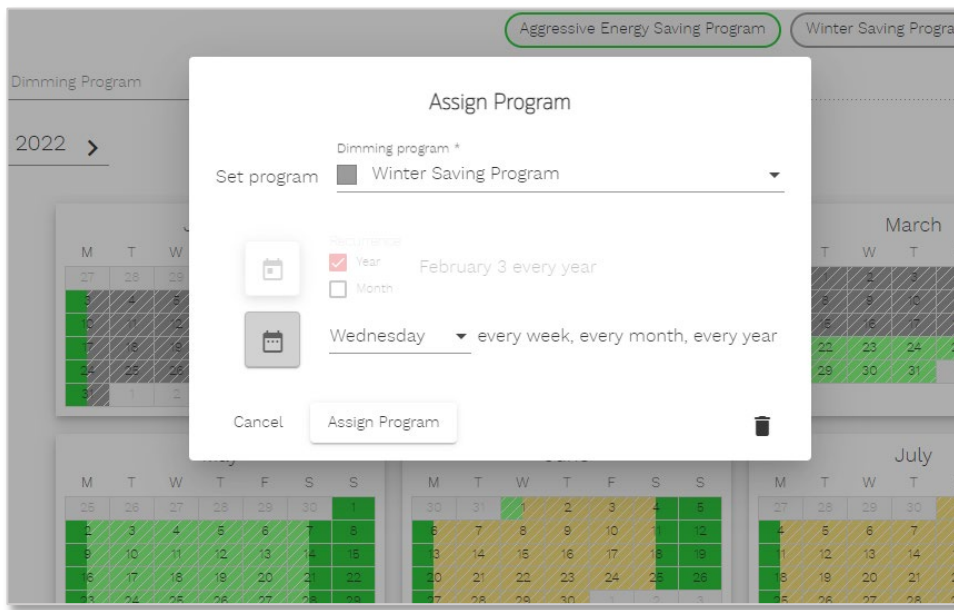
Aggressive Energy Saving Program
Winter Saving Progra

Dimming Program

2022 >

Assign Program

Set program
Dimming program *
Winter Saving Program

Recurrence
Year
Month
February 3 every year

Wednesday every week, every month, every year

Cancel
Assign Program

March
T W T
2 3
8 9 10
15 16 17
22 23 24
29 30 31

M T W
27 28 29
3 4 5
10 11 12
17 18 19
24 25 26
31 1 2

May
M T W T F S S
25 26 27 28 29 30 1
2 3 4 5 6 7 8
9 10 11 12 13 14 15
16 17 18 19 20 21 22
23 24 25 26 27 28 29

June
M T W T F S S
30 31 1 2 3 4 5
6 7 8 9 10 11 12
13 14 15 16 17 18 19
20 21 22 23 24 25 26
27 28 29 30 1 2 3

July
M T W T
27 28 29 30
4 5 6 7
11 12 13 14
18 19 20 21
25 26 27 28